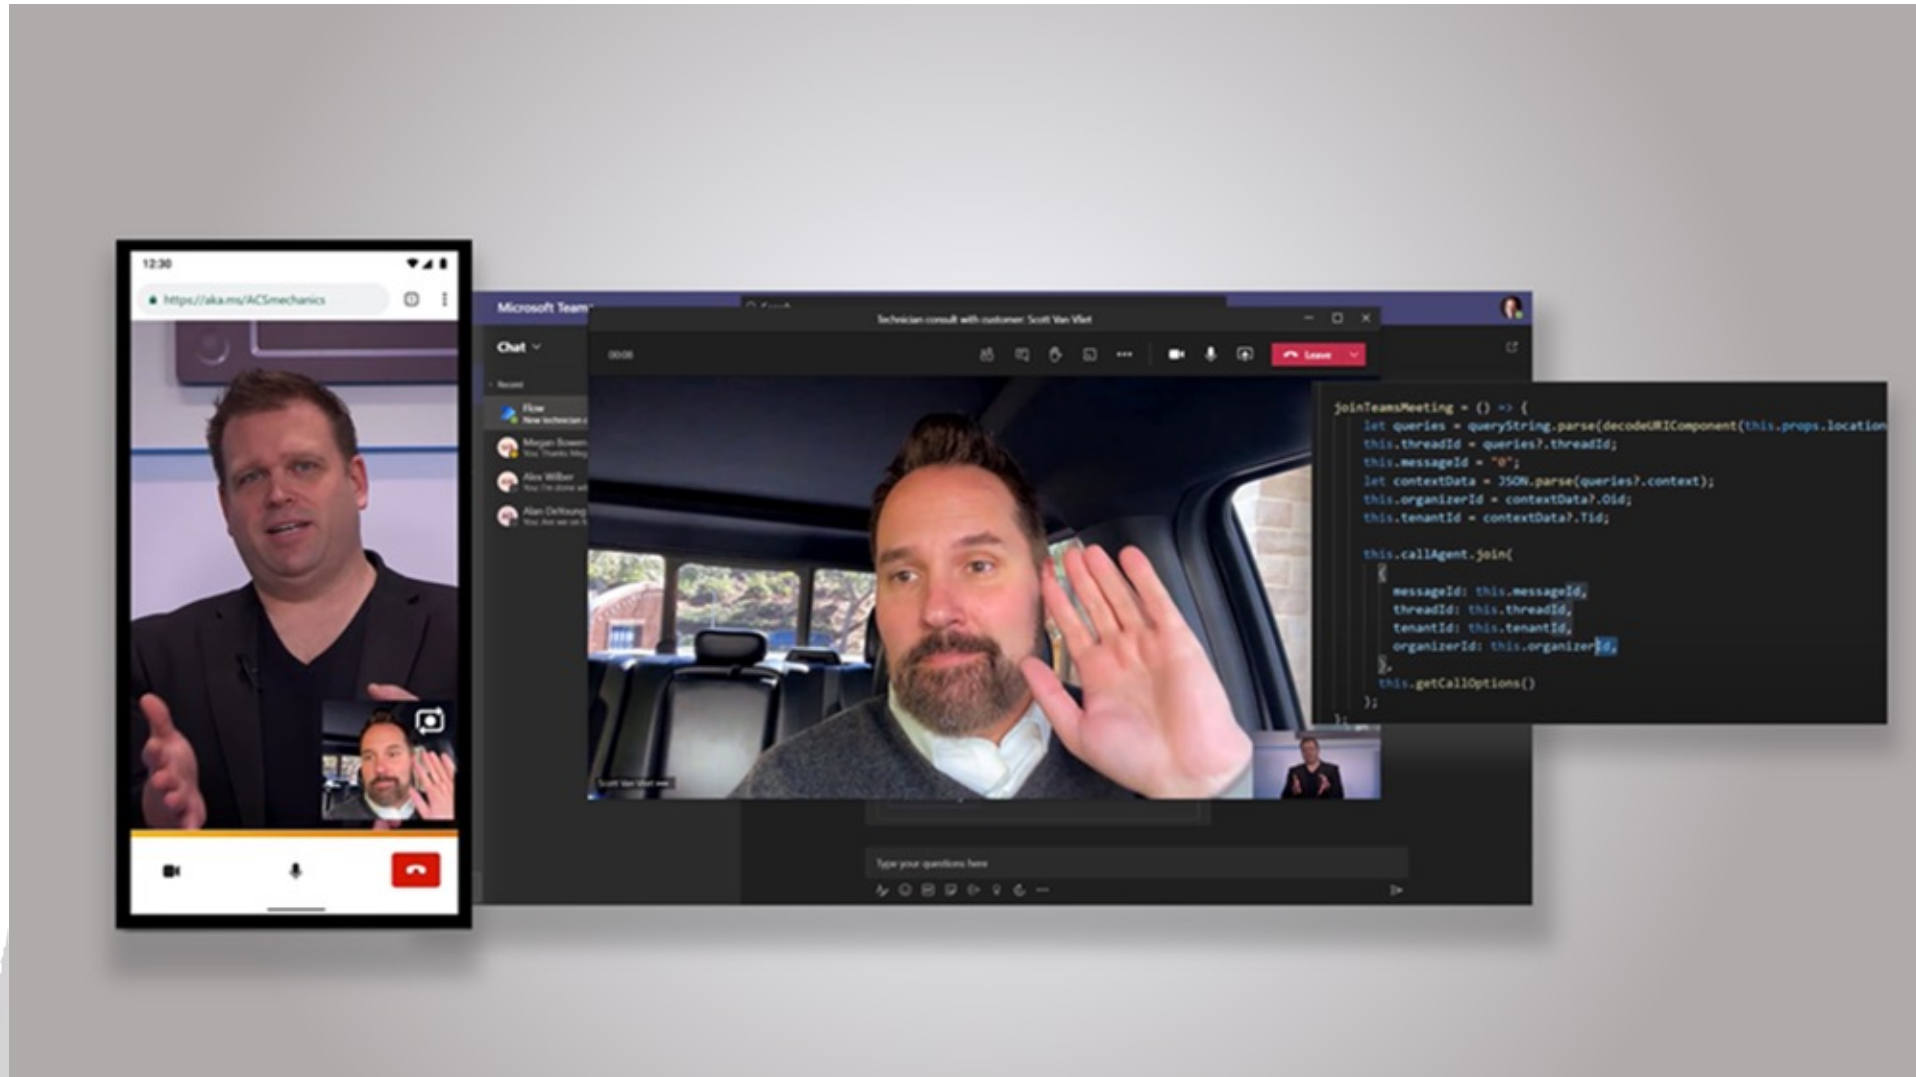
12:30

https://aka.ms/ACSmechanics

Microsoft Teams

Chat

Recent

Flow
New technician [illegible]

Megan Bowen
You: Thanks Meg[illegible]

Alex Wilber
You: I'm done wi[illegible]

Alan DeYoung
You: Are we on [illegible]

Technician consult with customer: Scott Van Vliet

00:08

Leave

Scott Van Vliet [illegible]

Type your questions here

joinTeamsMeeting = () => {
  let queries = queryString.parse(decodeURIComponent(this.props.location
  this.threadId = queries?.threadId;
  this.messageId = "0";
  let contextData = JSON.parse(queries?.context);
  this.organizerId = contextData?.Oid;
  this.tenantId = contextData?.Tid;

  this.callAgent.join(
    {
      messageId: this.messageId,
      threadId: this.threadId,
      tenantId: this.tenantId,
      organizerId: this.organizerId,
    },
    this.getCallOptions()
  );